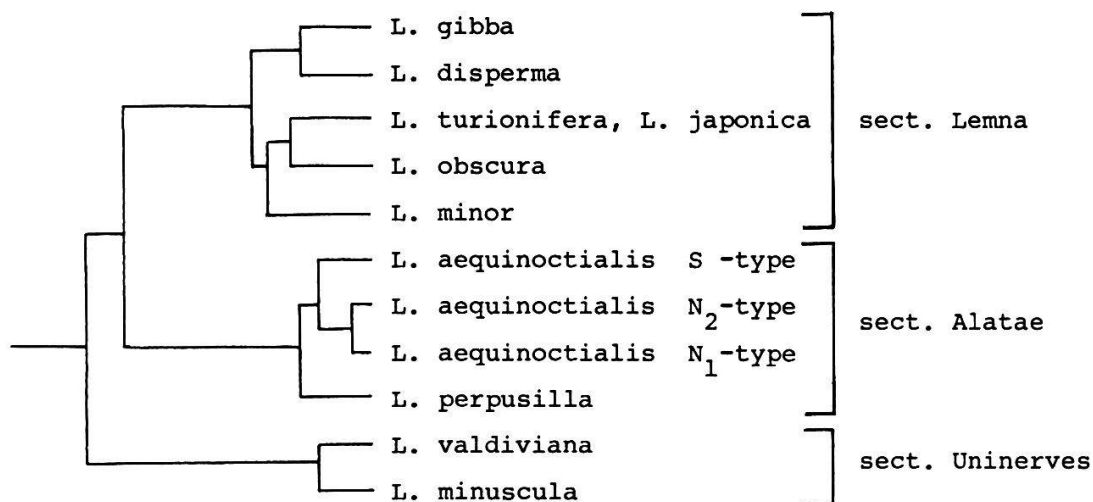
L. gibba
L. disperma
L. turionifera, L. japonica
L. obscura
L. minor

sect. Lemna

L. aequinoctialis S -type
L. aequinoctialis $N_2$-type
L. aequinoctialis $N_1$-type
L. perpusilla

sect. Alatae

L. valdiviana
L. minuscula

sect. Uninerves